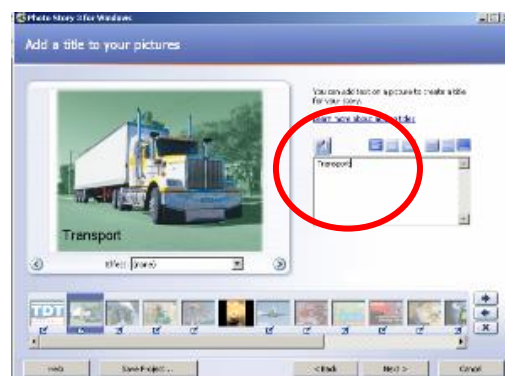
Photo Story 3 for Windows

Add a title to your pictures

You can add text on a picture to create a title for your story.

Learn more about adding titles

Transport

Transport

Effect: (none)

TDT

Help

Save Project...

< Back

Next >

Cancel